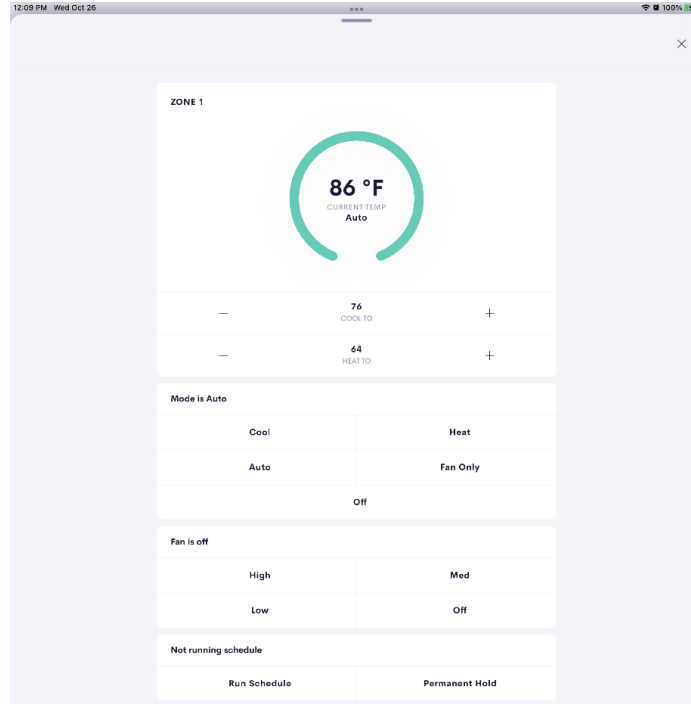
12:09 PM Wed Oct 26

100%

ZONE 1

86 °F
CURRENT TEMP
Auto

—
76
COOL TO
+

—
64
HEAT TO
+

Mode is Auto

| Cool | Heat |
|---|---|
| Auto | Fan Only |

Off

Fan is off

| High | Med |
|---|---|
| Low | Off |

Not running schedule

| Run Schedule | Permanent Hold |
|---|---|